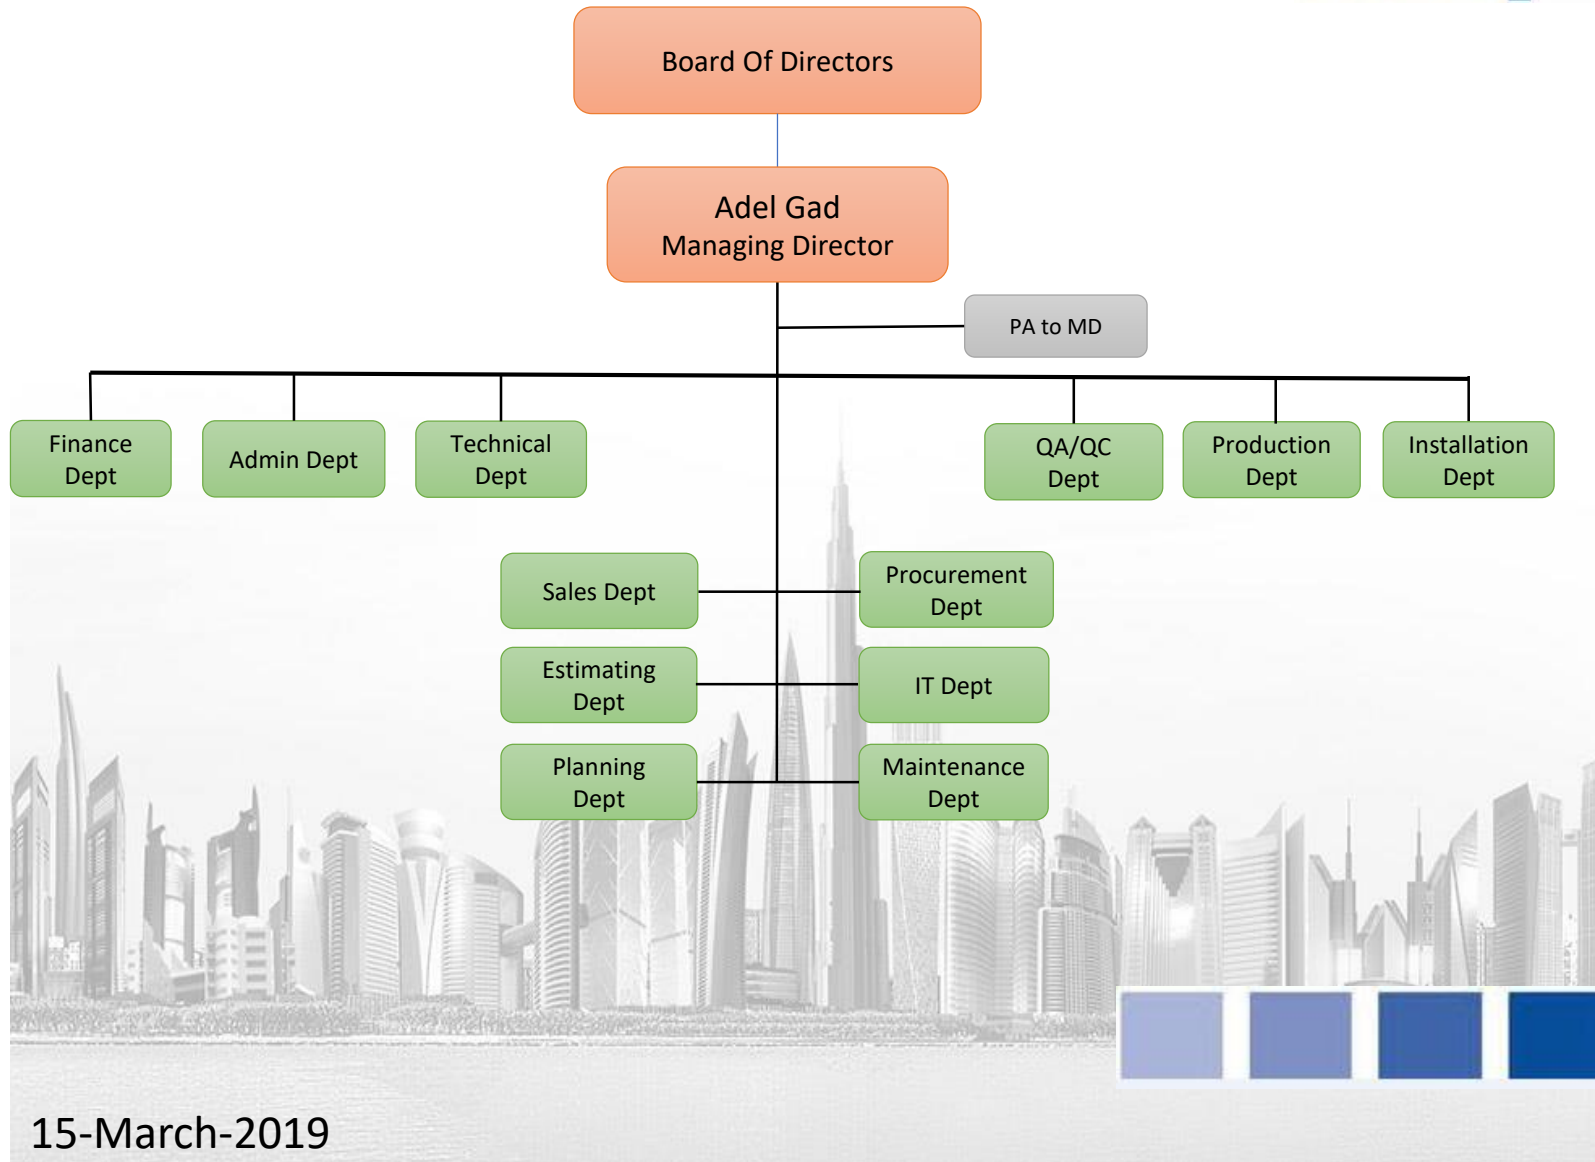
Board Of Directors

Adel Gad
Managing Director

PA to MD

Finance Dept

Admin Dept

Technical Dept

QA/QC Dept

Production Dept

Installation Dept

Sales Dept

Procurement Dept

Estimating Dept

IT Dept

Planning Dept

Maintenance Dept

15-March-2019